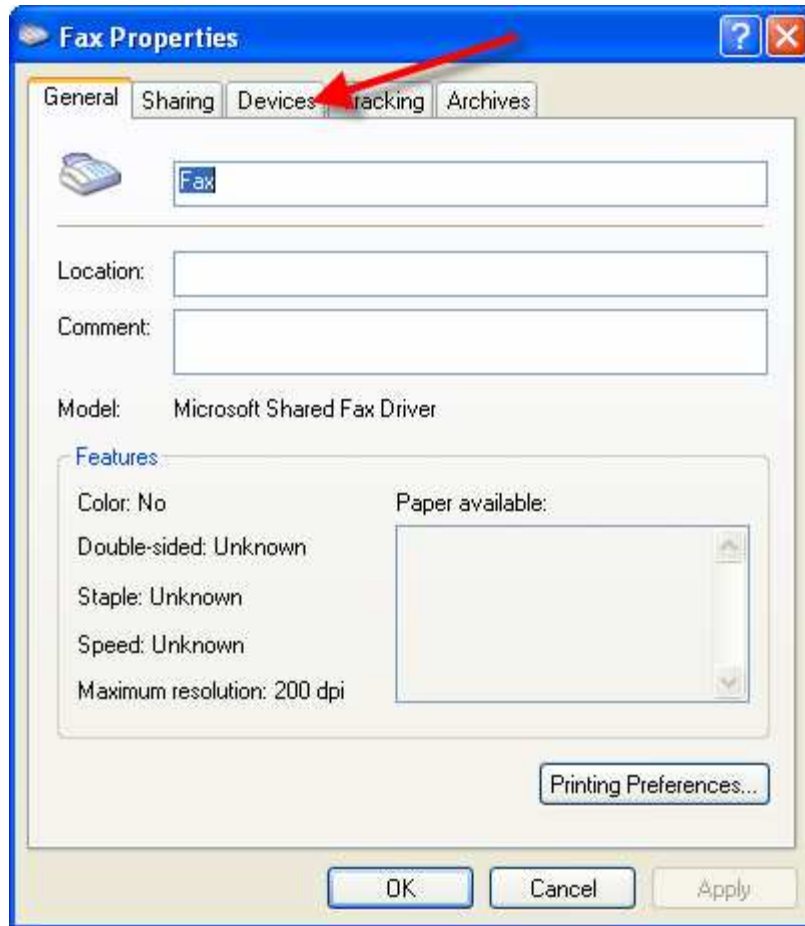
Fax Properties

General | Sharing | Devices | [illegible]racking | Archives

Fax

Location:

Comment:

Model: Microsoft Shared Fax Driver

Features

Color: No

Double-sided: Unknown

Staple: Unknown

Speed: Unknown

Maximum resolution: 200 dpi

Paper available:

Printing Preferences...

OK Cancel Apply